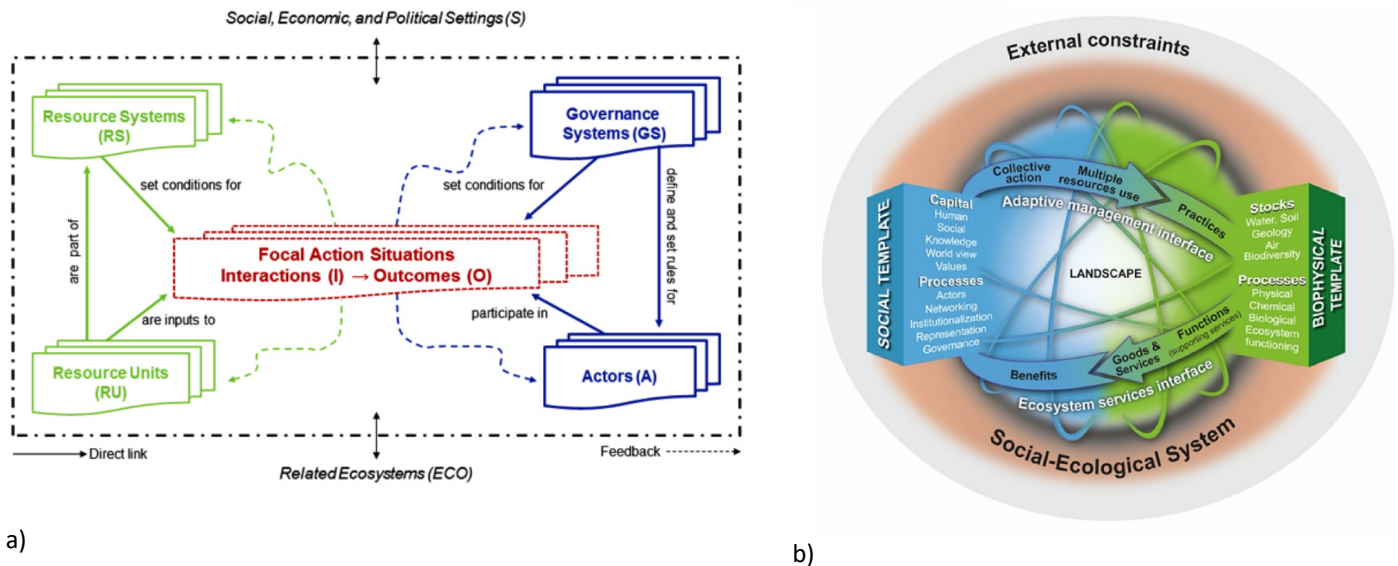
Social, Economic, and Political Settings (S)

Resource Systems (RS)

Governance Systems (GS)

set conditions for

set conditions for

define and set rules for

are part of

Focal Action Situations
Interactions (I) → Outcomes (O)

are inputs to

participate in

Resource Units (RU)

Actors (A)

Direct link

Feedback

Related Ecosystems (ECO)

a)

External constraints

Collective action

Multiple resources use

Practices

Adaptive management interface

SOCIAL TEMPLATE

Capital
Human
Social
Knowledge
World view
Values

Processes
Actors
Networking
Institutionalization
Representation
Governance

LANDSCAPE

Stocks
Water, Soil
Geology
Air
Biodiversity

Processes
Physical
Chemical
Biological
Ecosystem functioning

BIOPHYSICAL TEMPLATE

Functions (supporting services)

Goods & Services

Benefits

Ecosystem services interface

Social-Ecological System

b)